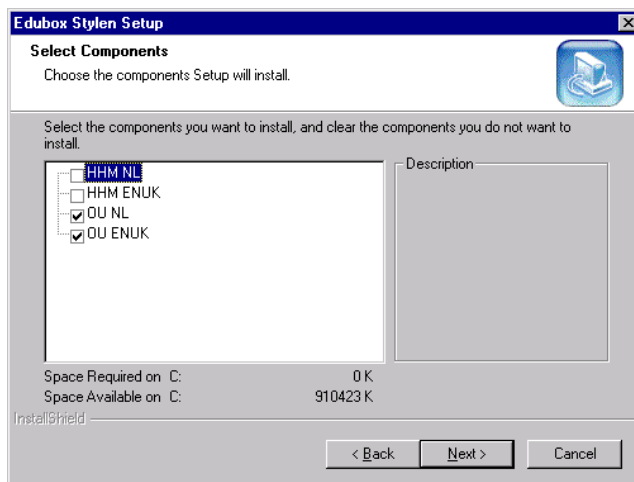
Edubox Stylen Setup

Select Components

Choose the components Setup will install.

Select the components you want to install, and clear the components you do not want to install.

HHM NL
HHM ENUK
OU NL
OU ENUK

Description

Space Required on C: 0 K
Space Available on C: 910423 K

InstallShield

< Back
Next >
Cancel